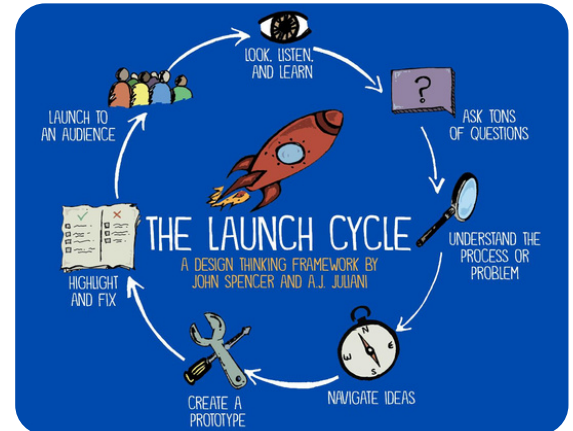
LOOK, LISTEN, AND LEARN

ASK TONS OF QUESTIONS

?

UNDERSTAND THE PROCESS OR PROBLEM

N

E

NAVIGATE IDEAS

CREATE A PROTOTYPE

HIGHLIGHT AND FIX

LAUNCH TO AN AUDIENCE

THE LAUNCH CYCLE

A DESIGN THINKING FRAMEWORK BY JOHN SPENCER AND A.J. JULIANI